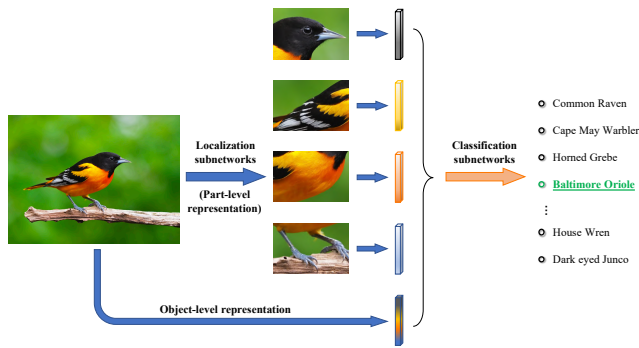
Localization subnetworks

(Part-level representation)

Object-level representation

Classification subnetworks

Common Raven

Cape May Warbler

Horned Grebe

Baltimore Oriole

⋮

House Wren

Dark eyed Junco